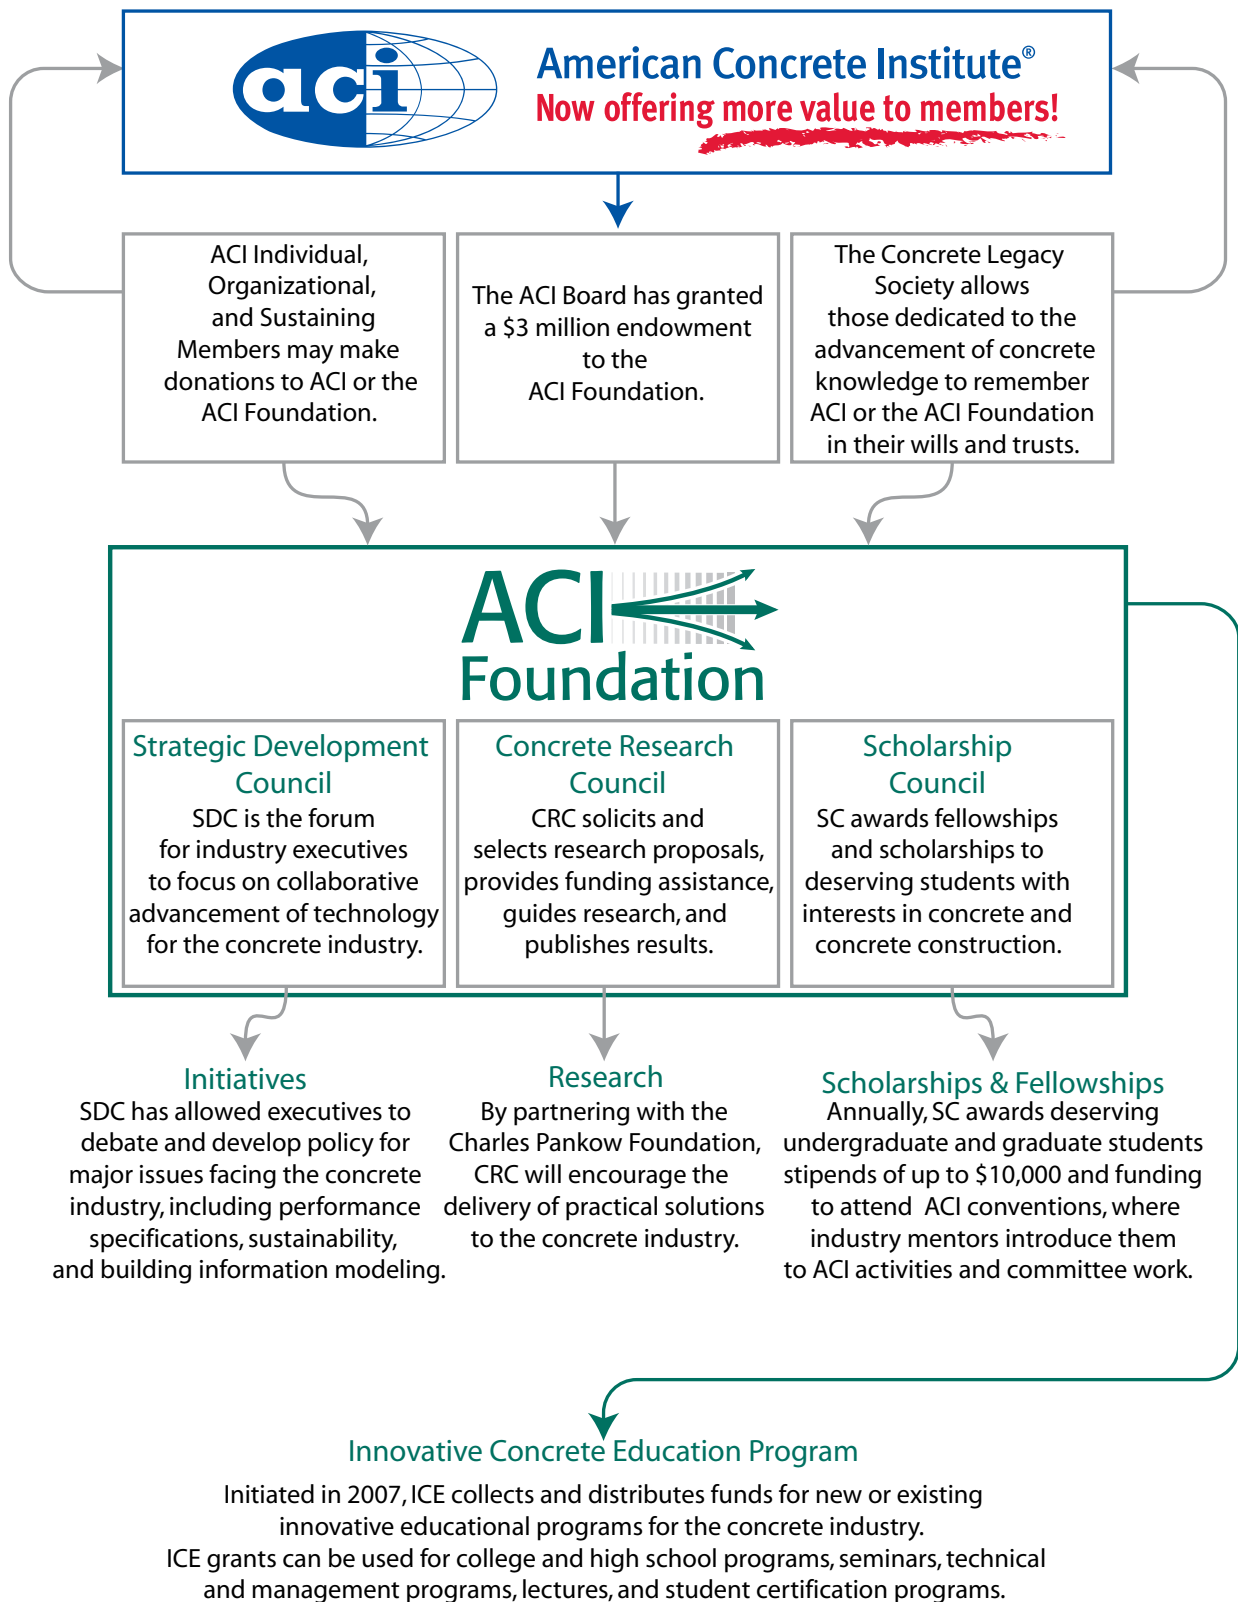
aci

American Concrete Institute®
Now offering more value to members!

ACI Individual, Organizational, and Sustaining Members may make donations to ACI or the ACI Foundation.

The ACI Board has granted a $3 million endowment to the ACI Foundation.

The Concrete Legacy Society allows those dedicated to the advancement of concrete knowledge to remember ACI or the ACI Foundation in their wills and trusts.

ACI Foundation

Strategic Development Council
SDC is the forum for industry executives to focus on collaborative advancement of technology for the concrete industry.

Concrete Research Council
CRC solicits and selects research proposals, provides funding assistance, guides research, and publishes results.

Scholarship Council
SC awards fellowships and scholarships to deserving students with interests in concrete and concrete construction.

Initiatives
SDC has allowed executives to debate and develop policy for major issues facing the concrete industry, including performance specifications, sustainability, and building information modeling.

Research
By partnering with the Charles Pankow Foundation, CRC will encourage the delivery of practical solutions to the concrete industry.

Scholarships & Fellowships
Annually, SC awards deserving undergraduate and graduate students stipends of up to $10,000 and funding to attend ACI conventions, where industry mentors introduce them to ACI activities and committee work.

Innovative Concrete Education Program
Initiated in 2007, ICE collects and distributes funds for new or existing innovative educational programs for the concrete industry.
ICE grants can be used for college and high school programs, seminars, technical and management programs, lectures, and student certification programs.